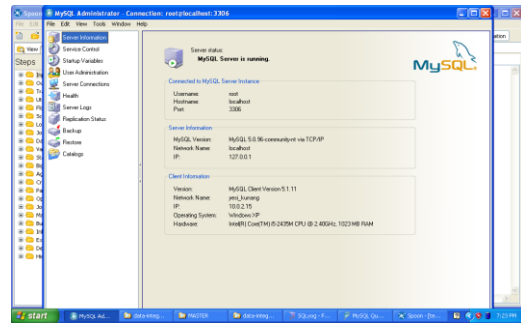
Spoon
MySQL Administrator - Connection: root@localhost:3306
File Edit View Tools Window Help
File Edit
View
Steps
ation

Server Information
Service Control
Startup Variables
User Administration
Server Connections
Health
Server Logs
Replication Status
Backup
Restore
Catalogs

Server status:
MySQL Server is running.

MySQL

Connected to MySQL Server Instance
Username: root
Hostname: localhost
Port: 3306

Server Information
MySQL Version: MySQL 5.0.96-community-nt via TCP/IP
Network Name: localhost
IP: 127.0.0.1

Client Information
Version: MySQL Client Version 5.1.11
Network Name: yeni_kurniang
IP: 10.0.2.15
Operating System: Windows XP
Hardware: Intel(R) Core(TM) i5-2435M CPU @ 2.40GHz, 1023 MB RAM

start
MySQL Ad...
data integ...
MASTER
data integ...
SQLyog - F...
MySQL Qu...
Spoon - [Ie...
7:23 PM